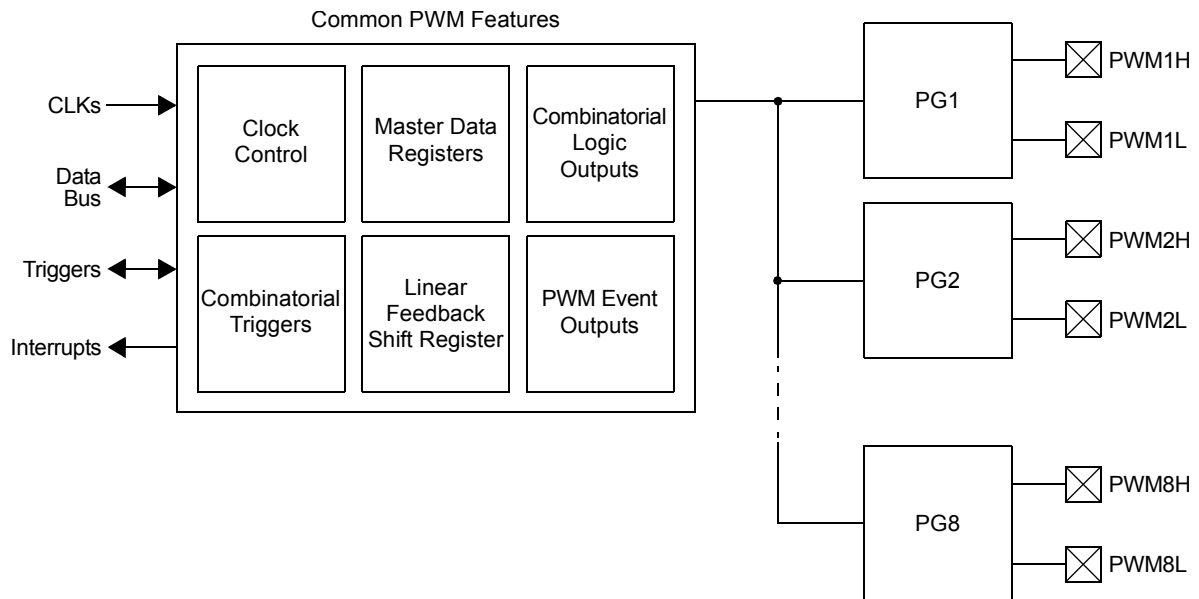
Common PWM Features

CLKs

Data Bus

Triggers

Interrupts

Clock Control

Master Data Registers

Combinatorial Logic Outputs

Combinatorial Triggers

Linear Feedback Shift Register

PWM Event Outputs

PG1

PWM1H

PWM1L

PG2

PWM2H

PWM2L

PG8

PWM8H

PWM8L